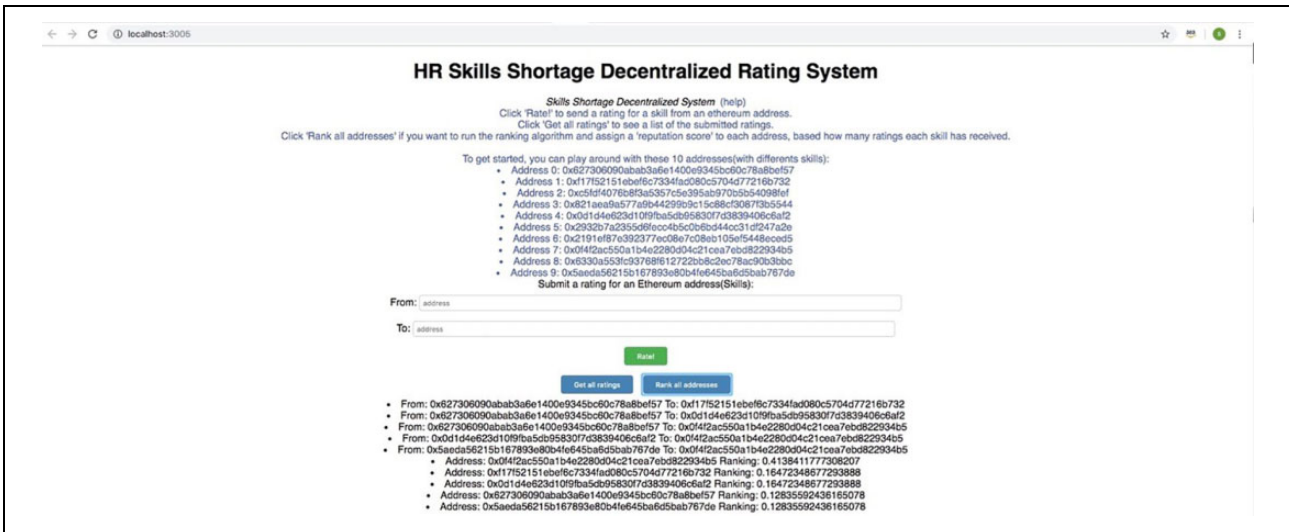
localhost:3005

HR Skills Shortage Decentralized Rating System

Skills Shortage Decentralized System (help)
Click 'Rate!' to send a rating for a skill from an ethereum address.
Click 'Get all ratings' to see a list of the submitted ratings.
Click 'Rank all addresses' if you want to run the ranking algorithm and assign a 'reputation score' to each address, based how many ratings each skill has received.

To get started, you can play around with these 10 addresses(with differents skills):

- Address 0: 0x627306090abab3a6e1400e9345bc60c78a8bef57
- Address 1: 0xf17f52151ebef6c7334fad080c5704d77216b732
- Address 2: 0xc5fdf4076b8f3a5357c5e395ab970b5b54098fef
- Address 3: 0x821aea9a577a9b44299b9c15c88cf3087f3b5544
- Address 4: 0x0d1d4e623d10f9fba5db95830f7d3839406c6af2
- Address 5: 0x2932b7a2355d6fecc4b5c0b6bd44cc31df247a2e
- Address 6: 0x2191ef87e392377ec08e7c08eb105ef5448eced5
- Address 7: 0x0f4f2ac550a1b4e2280d04c21cea7ebd822934b5
- Address 8: 0x6330a553fc93768f612722bb8c2ec78ac90b3bbc
- Address 9: 0x5aeda56215b167893e80b4fe645ba6d5bab767de

Submit a rating for an Ethereum address(Skills):

From: address

To: address

Rate!

Get all ratings
Rank all addresses

- From: 0x627306090abab3a6e1400e9345bc60c78a8bef57 To: 0xf17f52151ebef6c7334fad080c5704d77216b732
- From: 0x627306090abab3a6e1400e9345bc60c78a8bef57 To: 0x0d1d4e623d10f9fba5db95830f7d3839406c6af2
- From: 0x627306090abab3a6e1400e9345bc60c78a8bef57 To: 0x0f4f2ac550a1b4e2280d04c21cea7ebd822934b5
- From: 0x0d1d4e623d10f9fba5db95830f7d3839406c6af2 To: 0x0f4f2ac550a1b4e2280d04c21cea7ebd822934b5
- From: 0x5aeda56215b167893e80b4fe645ba6d5bab767de To: 0x0f4f2ac550a1b4e2280d04c21cea7ebd822934b5
- Address: 0x0f4f2ac550a1b4e2280d04c21cea7ebd822934b5 Ranking: 0.4138411777308207
- Address: 0xf17f52151ebef6c7334fad080c5704d77216b732 Ranking: 0.16472348677293888
- Address: 0x0d1d4e623d10f9fba5db95830f7d3839406c6af2 Ranking: 0.16472348677293888
- Address: 0x627306090abab3a6e1400e9345bc60c78a8bef57 Ranking: 0.12835592436165078
- Address: 0x5aeda56215b167893e80b4fe645ba6d5bab767de Ranking: 0.12835592436165078